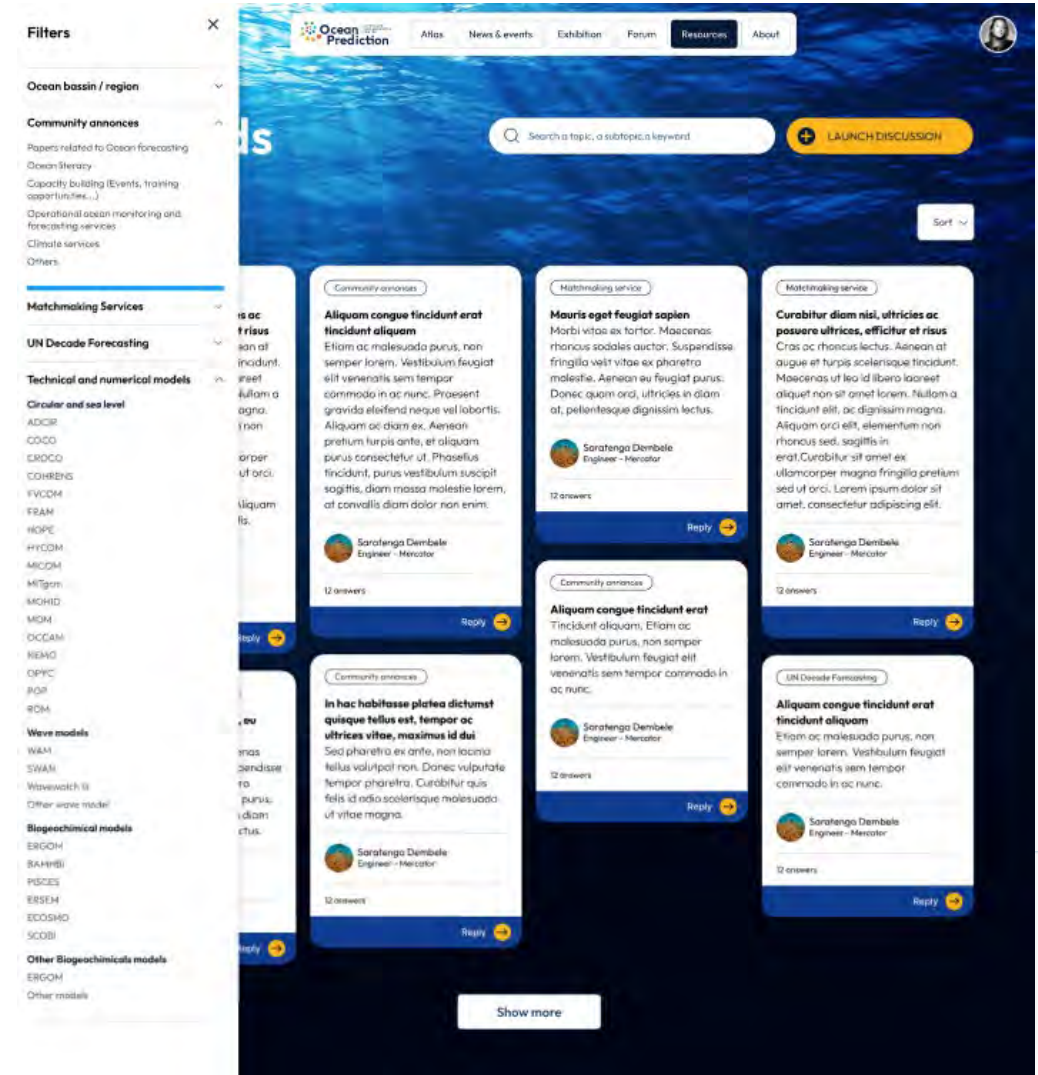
Filters ×

Ocean bassin / region

Community annonces

Papers related to Ocean forecasting
Ocean literacy
Capacity building (Events, training opportunities...)
Operational ocean monitoring and forecasting services
Climate services
Others

Matchmaking Services

UN Decade Forecasting

Technical and numerical models

Circular and sea level
ADCIR
COCO
CROCO
COHRENS
FVCOM
FRAM
HOPE
HYCOM
MICOM
MITgcm
MOHID
MOM
OCCAM
NEMO
OPYC
POP
ROM

Wave models
WAM
SWAN
Wavewatch III
Other wave model

Biogeochimical models
ERGOM
BAMHBI
PISCES
ERSEM
ECOSMO
SCOBI

Other Biogeochimicals models
ERGOM
Other models

Ocean Prediction

Atlas News & events Exhibition Forum Resources About

ds

Search a topic, a subtopic, a keyword

LAUNCH DISCUSSION

Sort

s ac
t risus
ean at
incidunt.
reet
ullam a
gna.
non
rper
ut orci.
Aliquam
lis.

ply

, eu
nas
pendisse
ro
purus.
diam
ctus.

ply

Community annonces
Aliquam congue tincidunt erat tincidunt aliquam
Etiam ac malesuada purus, non semper lorem. Vestibulum feugiat elit venenatis sem tempor commodo in ac nunc. Praesent gravida eleifend neque vel lobortis. Aliquam ac diam ex. Aenean pretium turpis ante, et aliquam purus consectetur ut. Phasellus tincidunt, purus vestibulum suscipit sagittis, diam massa molestie lorem, at convallis diam dolor non enim.
Saratenga Dembele
Engineer - Mercator
12 answers
Reply

Community annonces
In hac habitasse platea dictumst quisque tellus est, tempor ac ultrices vitae, maximus id dui
Sed pharetra ex ante, non lacinia tellus volutpat non. Donec vulputate tempor pharetra. Curabitur quis felis id odio scelerisque malesuada ut vitae magna.
Saratenga Dembele
Engineer - Mercator
12 answers
Reply

Matchmaking service
Mauris eget feugiat sapien
Morbi vitae ex tortor. Maecenas rhoncus sodales auctor. Suspendisse fringilla velit vitae ex pharetra molestie. Aenean eu feugiat purus. Donec quam orci, ultricies in diam at, pellentesque dignissim lectus.
Saratenga Dembele
Engineer - Mercator
12 answers
Reply

Community annonces
Aliquam congue tincidunt erat
Tincidunt aliquam, Etiam ac malesuada purus, non semper lorem. Vestibulum feugiat elit venenatis sem tempor commodo in ac nunc.
Saratenga Dembele
Engineer - Mercator
12 answers
Reply

Matchmaking service
Curabitur diam nisi, ultricies ac posuere ultrices, efficitur et risus
Cras ac rhoncus lectus. Aenean at augue et turpis scelerisque tincidunt. Maecenas ut leo id libero laoreet aliquet non sit amet lorem. Nullam a tincidunt elit, ac dignissim magna. Aliquam orci elit, elementum non rhoncus sed, sagittis in erat.Curabitur sit amet ex ullamcorper magna fringilla pretium sed ut orci. Lorem ipsum dolor sit amet, consectetur adipiscing elit.
Saratenga Dembele
Engineer - Mercator
12 answers
Reply

UN Decade Forecasting
Aliquam congue tincidunt erat tincidunt aliquam
Etiam ac malesuada purus, non semper lorem. Vestibulum feugiat elit venenatis sem tempor commodo in ac nunc.
Saratenga Dembele
Engineer - Mercator
12 answers
Reply

Show more